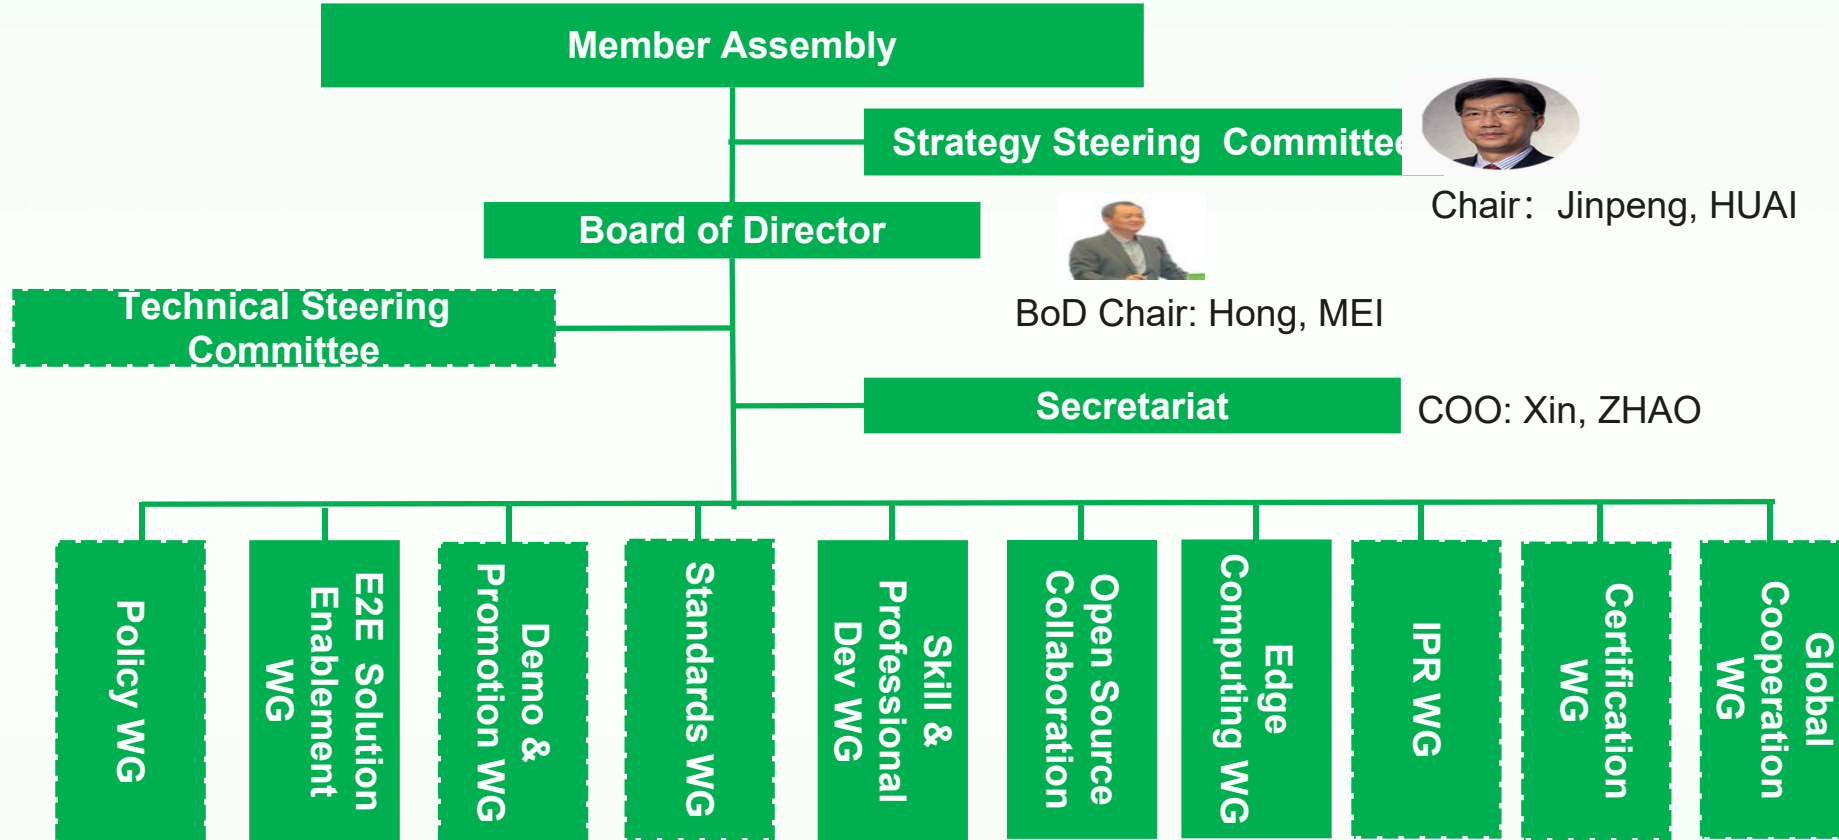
Member Assembly

Strategy Steering Committee

Chair: Jinpeng, HUAI

Board of Director

BoD Chair: Hong, MEI

Technical Steering Committee

Secretariat

COO: Xin, ZHAO

Policy WG

E2E Solution Enablement WG

Demo & Promotion WG

Standards WG

Skill & Professional Dev WG

Open Source Collaboration

Edge Computing WG

IPR WG

Certification WG

Global Cooperation WG